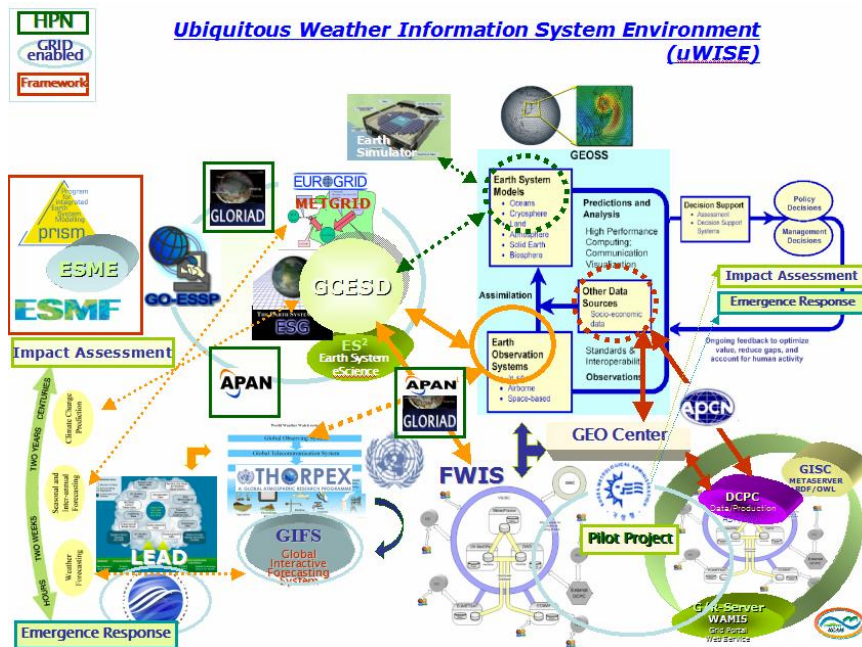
HPN
GRID enabled
Framework

Ubiquitous Weather Information System Environment (uWISE)

Earth Simulator
GEOSS
Earth System Models
• Oceans
• Cryosphere
• Land
• Atmosphere
• Solid Earth
• Biosphere
Predictions and Analysis
High Performance Computing; Communication Visualization
Assimilation
Other Data Sources
Socio-economic data
Earth Observation Systems
• In situ
• Airborne
• Space-based
Standards & Interoperability
Observations
Decision Support
• Assessment
• Decision Support Systems
Policy Decisions
Management Decisions
Ongoing feedback to optimize value, reduce gaps, and account for human activity

Impact Assessment
Emergence Response

Program for Integrated Earth System Modeling
prism
ESME
ESMF
GLORIAD
EUROGRID
METGRID
GO-ESSP
GCESD
ESG
$ES^2$
Earth System eScience
APAN
APAN
GLORIAD
Impact Assessment
CENTURIES
YEARS
TWO YEARS
Climate Change Prediction
Seasonal and Inter-annual Forecasting
TWO WEEKS
Weather Forecasting
HOURS
Global Observing System
Global Telecommunication System
THORPEX
A GLOBAL ATMOSPHERIC RESEARCH PROGRAMME
GIFS
Global Interactive Forecasting System
LEAD
FWIS
GEO Center
APCN
GISC
METASERVER
RDF/OWL
DCPC
Data/Production
Pilot Project
GIR-Server
WAMIS
Grid Portal
Web Service
Emergence Response